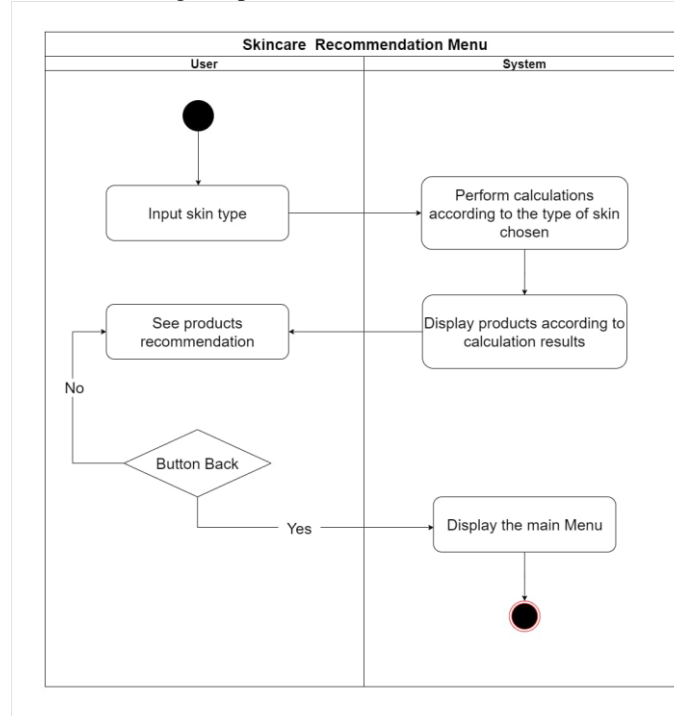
Skincare Recommendation Menu

User

System

Input skin type

Perform calculations according to the type of skin chosen

Display products according to calculation results

See products recommendation

No

Button Back

Yes

Display the main Menu